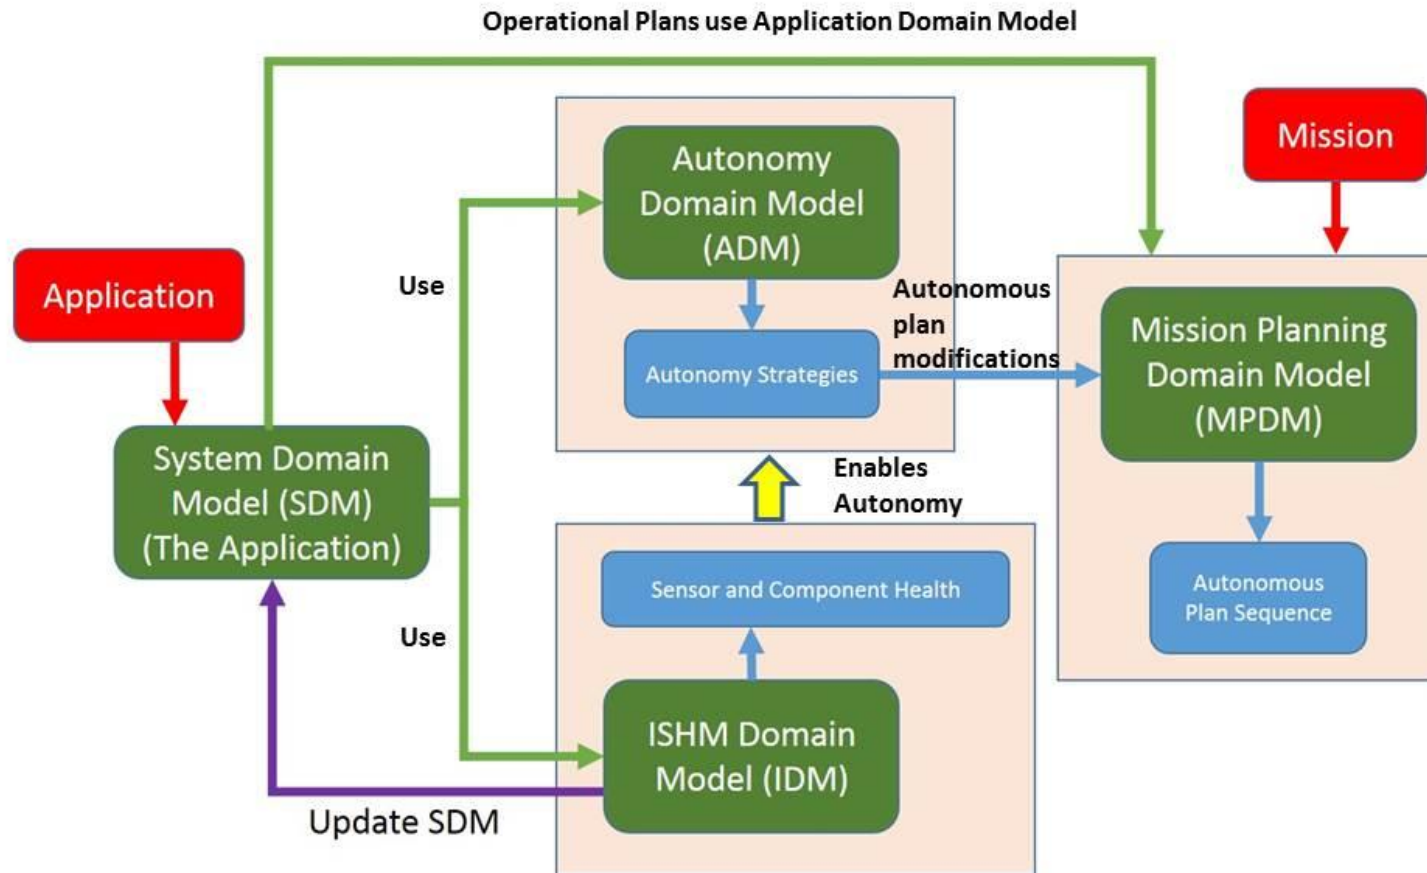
Operational Plans use Application Domain Model

Mission

Autonomy Domain Model (ADM)

Application

Use

Autonomous plan modifications

Mission Planning Domain Model (MPDM)

Autonomy Strategies

System Domain Model (SDM) (The Application)

Enables Autonomy

Sensor and Component Health

Autonomous Plan Sequence

Use

ISHM Domain Model (IDM)

Update SDM